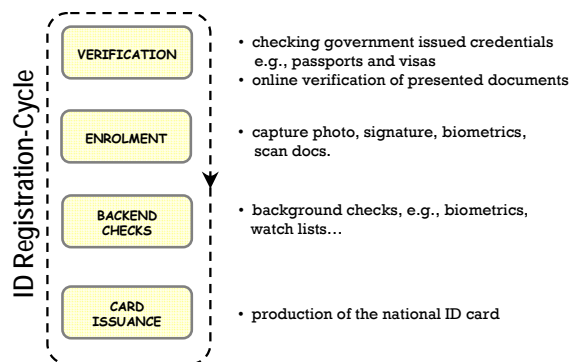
ID Registration-Cycle

VERIFICATION

• checking government issued credentials e.g., passports and visas
• online verification of presented documents

ENROLMENT

• capture photo, signature, biometrics, scan docs.

BACKEND CHECKS

• background checks, e.g., biometrics, watch lists…

CARD ISSUANCE

• production of the national ID card